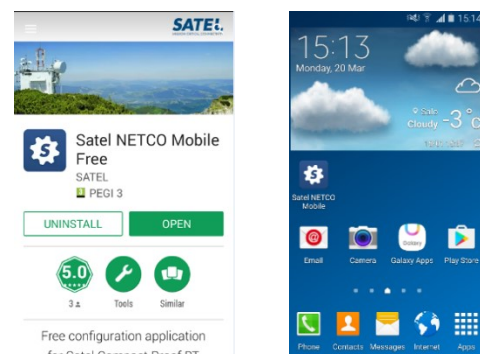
SATEL

Satel NETCO Mobile Free
SATEL
PEGI 3

UNINSTALL
OPEN

5.0
3
Tools
Similar

Free configuration application
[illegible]

15:14
15:13
Monday, 20 Mar
Cloudy
-3°
Satel NETCO Mobile
Email
Camera
Galaxy Apps
Play Store
Phone
Contacts
Messages
Internet
Apps